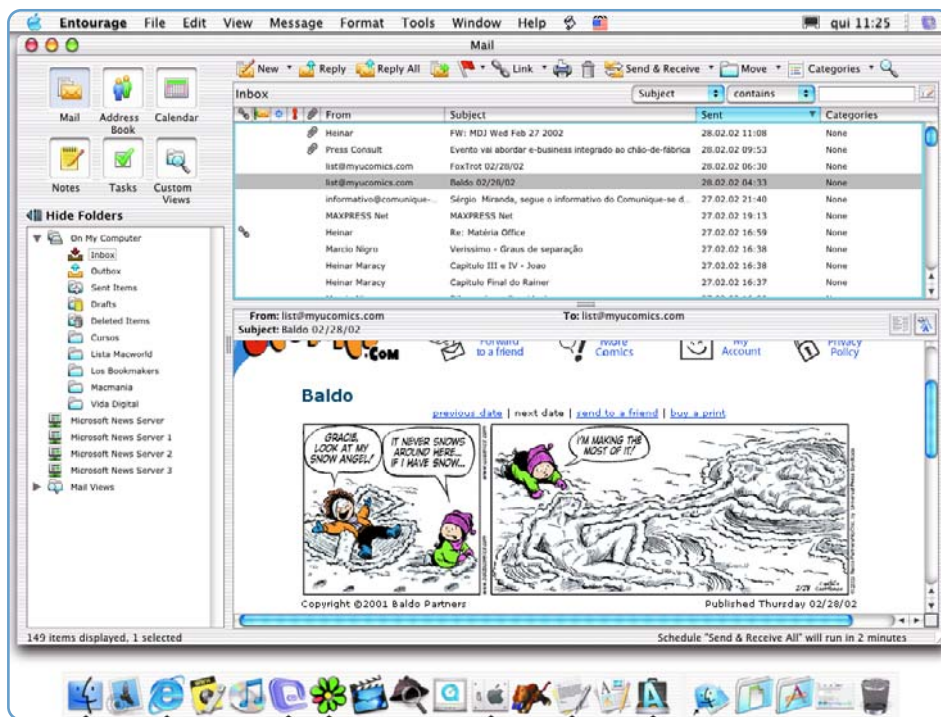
Entourage File Edit View Message Format Tools Window Help

qui 11:25

Mail

Mail Address Book Calendar

Notes Tasks Custom Views

Hide Folders

On My Computer
Inbox
Outbox
Sent Items
Drafts
Deleted Items
Cursos
Lista Macworld
Los Bookmakers
Macmania
Vida Digital
Microsoft News Server
Microsoft News Server 1
Microsoft News Server 2
Microsoft News Server 3
Mail Views

New Reply Reply All Link Send & Receive Move Categories

Inbox Subject contains

| From | Subject | Sent | Categories |
|---|---|---|---|
| Heinar | FW: MDJ Wed Feb 27 2002 | 28.02.02 11:08 | None |
| Press Consult | Evento vai abordar e-business integrado ao chão-de-fábrica | 28.02.02 09:53 | None |
| list@myucomics.com | FoxTrot 02/28/02 | 28.02.02 06:30 | None |
| list@myucomics.com | Baldo 02/28/02 | 28.02.02 04:33 | None |
| informativo@comunique-... | Sérgio Miranda, segue o informativo do Comunique-se d... | 27.02.02 21:40 | None |
| MAXPRESS Net | MAXPRESS Net | 27.02.02 19:13 | None |
| Heinar | Re: Matéria Office | 27.02.02 16:59 | None |
| Marcio Nigro | Verissimo - Graus de separação | 27.02.02 16:38 | None |
| Heinar Maracy | Capitulo III e IV - Joao | 27.02.02 16:38 | None |
| Heinar Maracy | Capitulo Final do Rainer | 27.02.02 16:37 | None |

From: list@myucomics.com To: list@myucomics.com
Subject: Baldo 02/28/02

.com Forward to a friend More Comics My Account Privacy Policy

Baldo

previous date | next date | send to a friend | buy a print

GRACIE, LOOK AT MY SNOW ANGEL!

IT NEVER SNOWS AROUND HERE... IF I HAVE SNOW...

I'M MAKING THE MOST OF IT!

Copyright ©2001 Baldo Partners Published Thursday 02/28/02

149 items displayed, 1 selected

Schedule "Send & Receive All" will run in 2 minutes